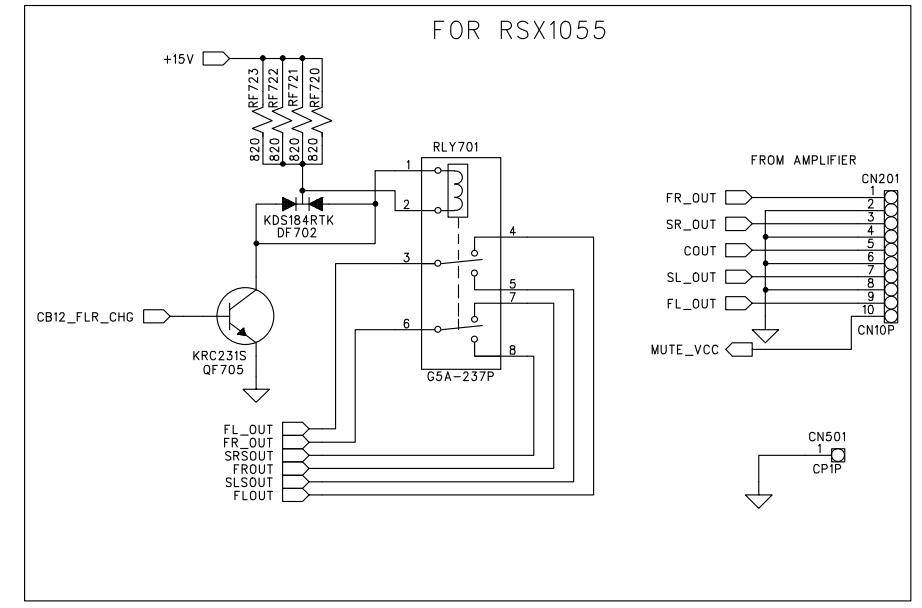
FOR RSX1055

+15V

RF723 RF722 RF721 RF720

820 820 820 820

RLY701

1
2
3
4
5
6
7
8

KDS184RTK
DF702

CB12_FLR_CHG

KRC231S
QF705

G5A-237P

FL_OUT
FR_OUT
SRSOUT
FROUT
SLSOUT
FLOUT

FROM AMPLIFIER

CN201

FR_OUT
SR_OUT
COUT
SL_OUT
FL_OUT

1
2
3
4
5
6
7
8
9
10

CN10P

MUTE_VCC

CN501
1
CP1P